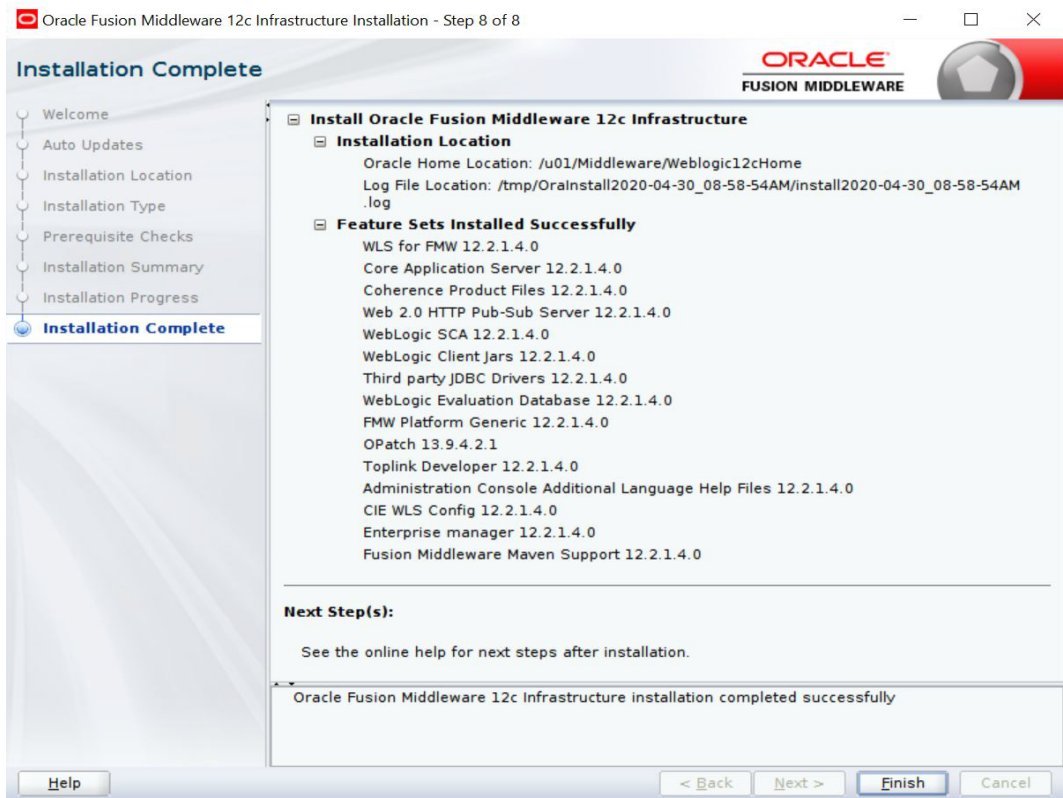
Oracle Fusion Middleware 12c Infrastructure Installation - Step 8 of 8

Installation Complete

ORACLE
FUSION MIDDLEWARE

Welcome
Auto Updates
Installation Location
Installation Type
Prerequisite Checks
Installation Summary
Installation Progress
Installation Complete

Install Oracle Fusion Middleware 12c Infrastructure
Installation Location
Oracle Home Location: /u01/Middleware/Weblogic12cHome
Log File Location: /tmp/OraInstall2020-04-30_08-58-54AM/install2020-04-30_08-58-54AM.log
Feature Sets Installed Successfully
WLS for FMW 12.2.1.4.0
Core Application Server 12.2.1.4.0
Coherence Product Files 12.2.1.4.0
Web 2.0 HTTP Pub-Sub Server 12.2.1.4.0
WebLogic SCA 12.2.1.4.0
WebLogic Client Jars 12.2.1.4.0
Third party JDBC Drivers 12.2.1.4.0
WebLogic Evaluation Database 12.2.1.4.0
FMW Platform Generic 12.2.1.4.0
OPatch 13.9.4.2.1
Toplink Developer 12.2.1.4.0
Administration Console Additional Language Help Files 12.2.1.4.0
CIE WLS Config 12.2.1.4.0
Enterprise manager 12.2.1.4.0
Fusion Middleware Maven Support 12.2.1.4.0

Next Step(s):

See the online help for next steps after installation.

Oracle Fusion Middleware 12c Infrastructure installation completed successfully

Help
< Back
Next >
Finish
Cancel